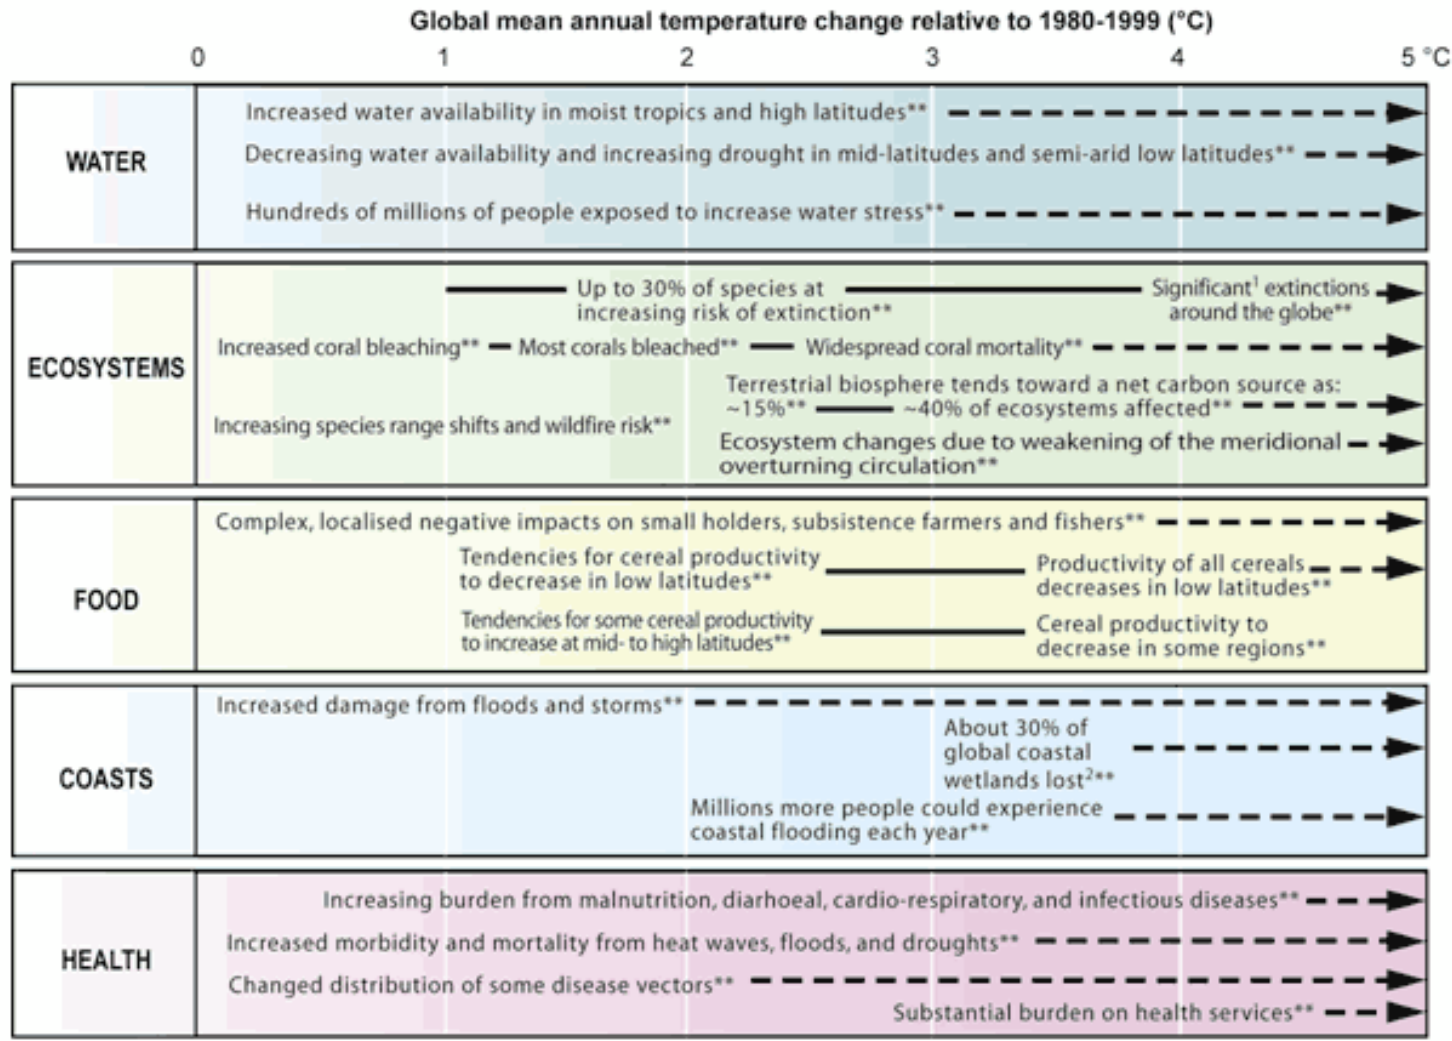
Global mean annual temperature change relative to 1980-1999 (°C)

0 1 2 3 4 5 °C

WATER

Increased water availability in moist tropics and high latitudes**

Decreasing water availability and increasing drought in mid-latitudes and semi-arid low latitudes**

Hundreds of millions of people exposed to increase water stress**

ECOSYSTEMS

Up to 30% of species at increasing risk of extinction**

Significant$^1$ extinctions around the globe**

Increased coral bleaching** Most corals bleached** Widespread coral mortality**

Terrestrial biosphere tends toward a net carbon source as: ~15%** ~40% of ecosystems affected**

Increasing species range shifts and wildfire risk**

Ecosystem changes due to weakening of the meridional overturning circulation**

FOOD

Complex, localised negative impacts on small holders, subsistence farmers and fishers**

Tendencies for cereal productivity to decrease in low latitudes**

Productivity of all cereals decreases in low latitudes**

Tendencies for some cereal productivity to increase at mid- to high latitudes**

Cereal productivity to decrease in some regions**

COASTS

Increased damage from floods and storms**

About 30% of global coastal wetlands lost$^2$**

Millions more people could experience coastal flooding each year**

HEALTH

Increasing burden from malnutrition, diarhoeal, cardio-respiratory, and infectious diseases**

Increased morbidity and mortality from heat waves, floods, and droughts**

Changed distribution of some disease vectors**

Substantial burden on health services**